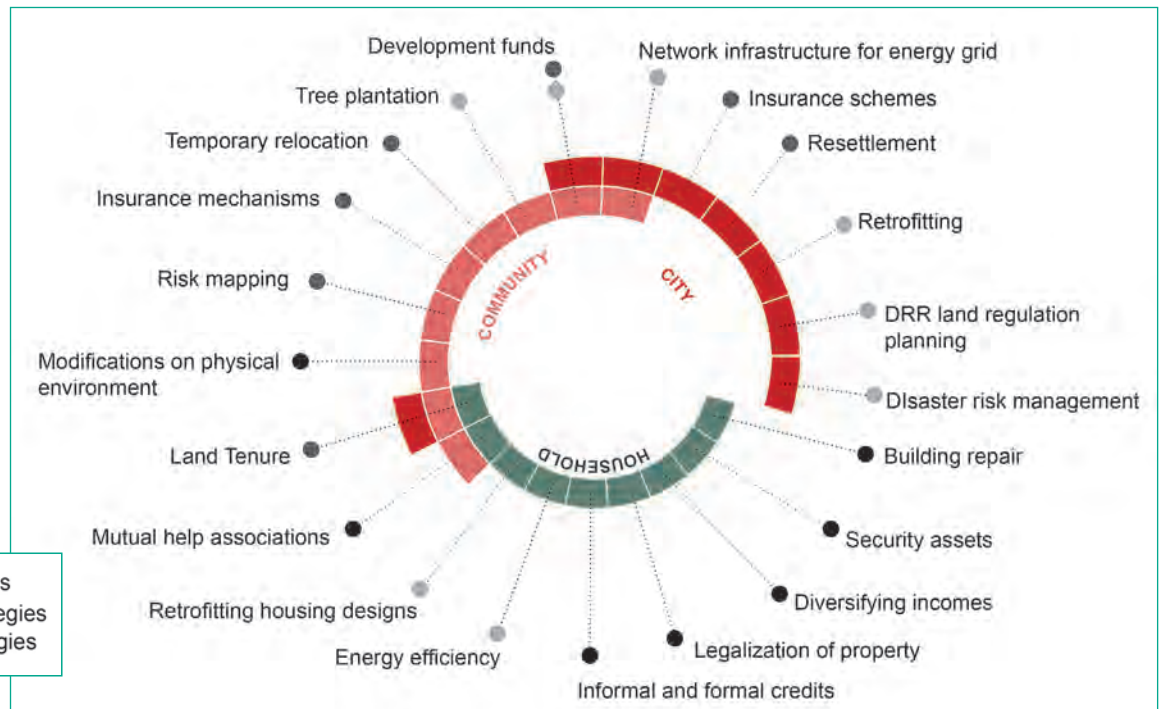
Development funds

Network infrastructure for energy grid

Tree plantation

Insurance schemes

Temporary relocation

Resettlement

Insurance mechanisms

Retrofitting

Risk mapping

DRR land regulation planning

Modifications on physical environment

DIsaster risk management

Land Tenure

Building repair

Mutual help associations

Security assets

Retrofitting housing designs

Diversifying incomes

Energy efficiency

Legalization of property

Informal and formal credits

COMMUNITY

CITY

HOUSEHOLD

s
egies
gies